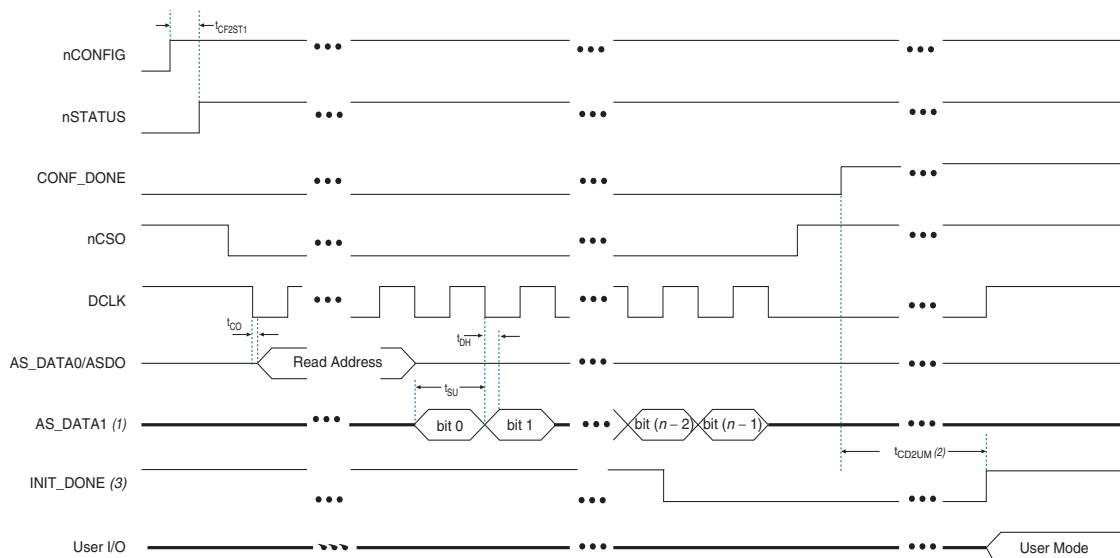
$t_{CF2ST1}$

nCONFIG

nSTATUS

CONF_DONE

nCSO

DCLK

$t_{CO}$

$t_{DH}$

AS_DATA0/ASDO

Read Address

$t_{SU}$

AS_DATA1 (1)

bit 0

bit 1

bit ($n-2$)

bit ($n-1$)

$t_{CD2UM}$ (2)

INIT_DONE (3)

User I/O

User Mode